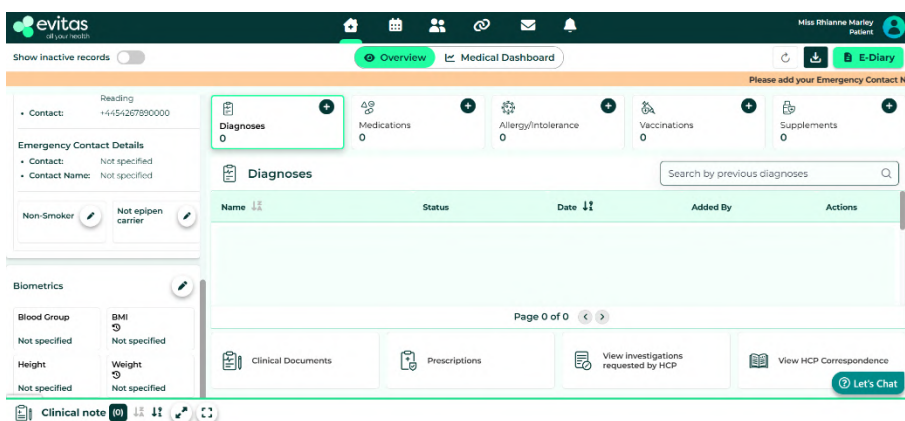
evitas
all your health

Miss Rhianne Marley
Patient

Show inactive records

Overview
Medical Dashboard

E-Diary

Please add your Emergency Contact N

Reading
• Contact: +4454267890000

Emergency Contact Details
• Contact: Not specified
• Contact Name: Not specified

Non-Smoker
Not epipen carrier

Biometrics

Blood Group
Not specified

BMI
Not specified

Height
Not specified

Weight
Not specified

Diagnoses
0

Medications
0

Allergy/Intolerance
0

Vaccinations
0

Supplements
0

Diagnoses

Search by previous diagnoses

| Name | Status | Date | Added By | Actions |
|---|---|---|---|---|

Page 0 of 0

Clinical Documents

Prescriptions

View investigations requested by HCP

View HCP Correspondence

Let's Chat

Clinical note (0)